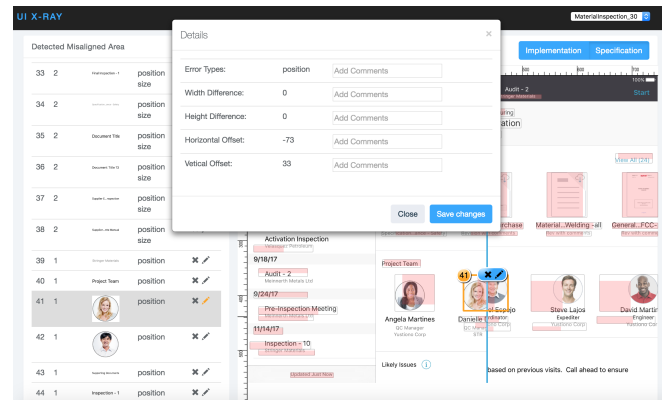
UI X-RAY

MaterialInspection_30

Detected Misaligned Area

Implementation Specification

| | | | |
|---|---|---|---|
| 33 | 2 | Final Inspection - 1 | position size |
| 34 | 2 | | position size |
| 35 | 2 | Document Title | position size |
| 36 | 2 | Document Title 13 | position size |
| 37 | 2 | Supplier 2 - Inspection | position size |
| 38 | 2 | Inspection - Lab Medical | position size |
| 39 | 1 | Stringer Materials | position |
| 40 | 1 | Project Team | position |
| 41 | 1 | | position |
| 42 | 1 | | position |
| 43 | 1 | Inspecting discussions | position |
| 44 | 1 | Inspection - 1 | position |

Details

| | | |
|---|---|---|
| Error Types: | position | Add Comments |
| Width Difference: | 0 | Add Comments |
| Height Difference: | 0 | Add Comments |
| Horizontal Offset: | -73 | Add Comments |
| Vetical Offset: | 33 | Add Comments |

Close Save changes

Audit - 2

Start

View All (24)

Purchase

Material...Welding - all

General...FCC-

Activation Inspection

9/18/17

Audit - 2

Meinearth Metals Ltd

9/24/17

Pre-Inspection Meeting

11/14/17

Inspection - 10

Stringer Materials

Updated Just Now

Project Team

41

Angela Martines
QC Manager
Yoshions Corp

Danielle
Coordinator

Steve Lajos
Expediter
Yoshions Corp

David Martin
Engineer
Yoshions Co

Likely Issues

based on previous visits. Call ahead to ensure